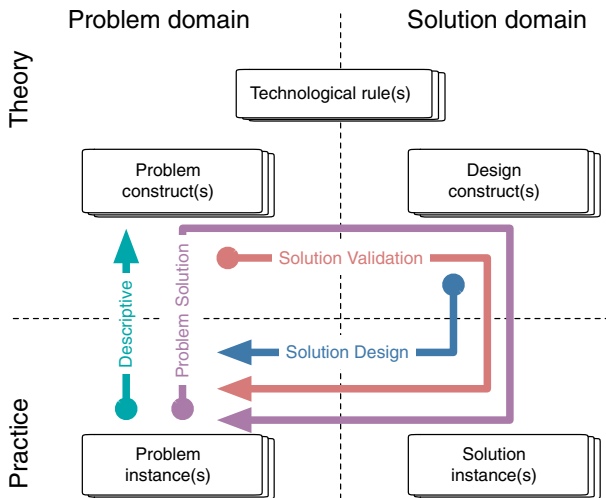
Problem domain

Solution domain

Theory

Technological rule(s)

Problem construct(s)

Design construct(s)

Descriptive

Problem Solution

Solution Validation

Solution Design

Practice

Problem instance(s)

Solution instance(s)